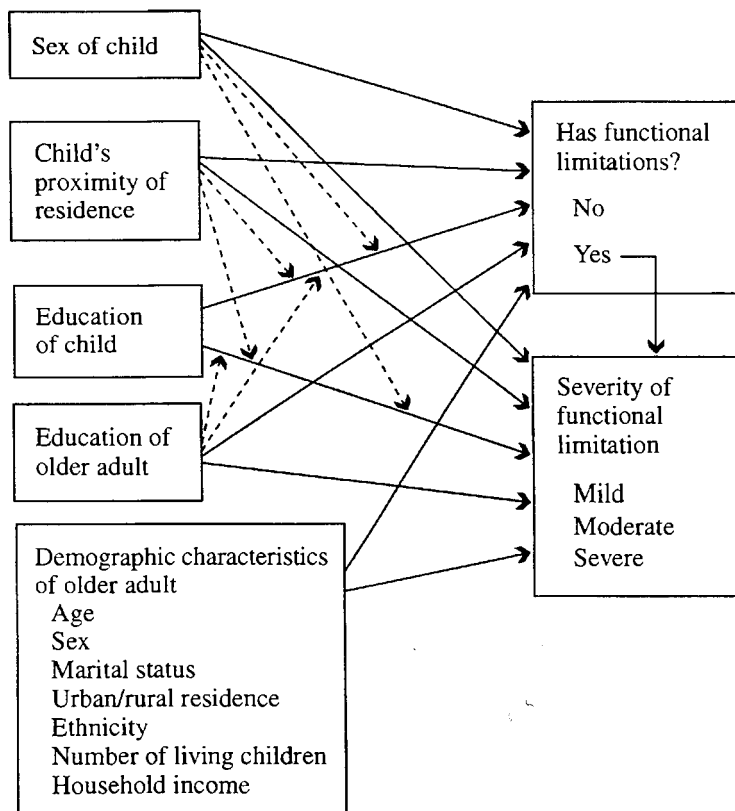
Sex of child

Child's proximity of residence

Education of child

Education of older adult

Demographic characteristics of older adult
Age
Sex
Marital status
Urban/rural residence
Ethnicity
Number of living children
Household income

Has functional limitations?
No
Yes

Severity of functional limitation
Mild
Moderate
Severe